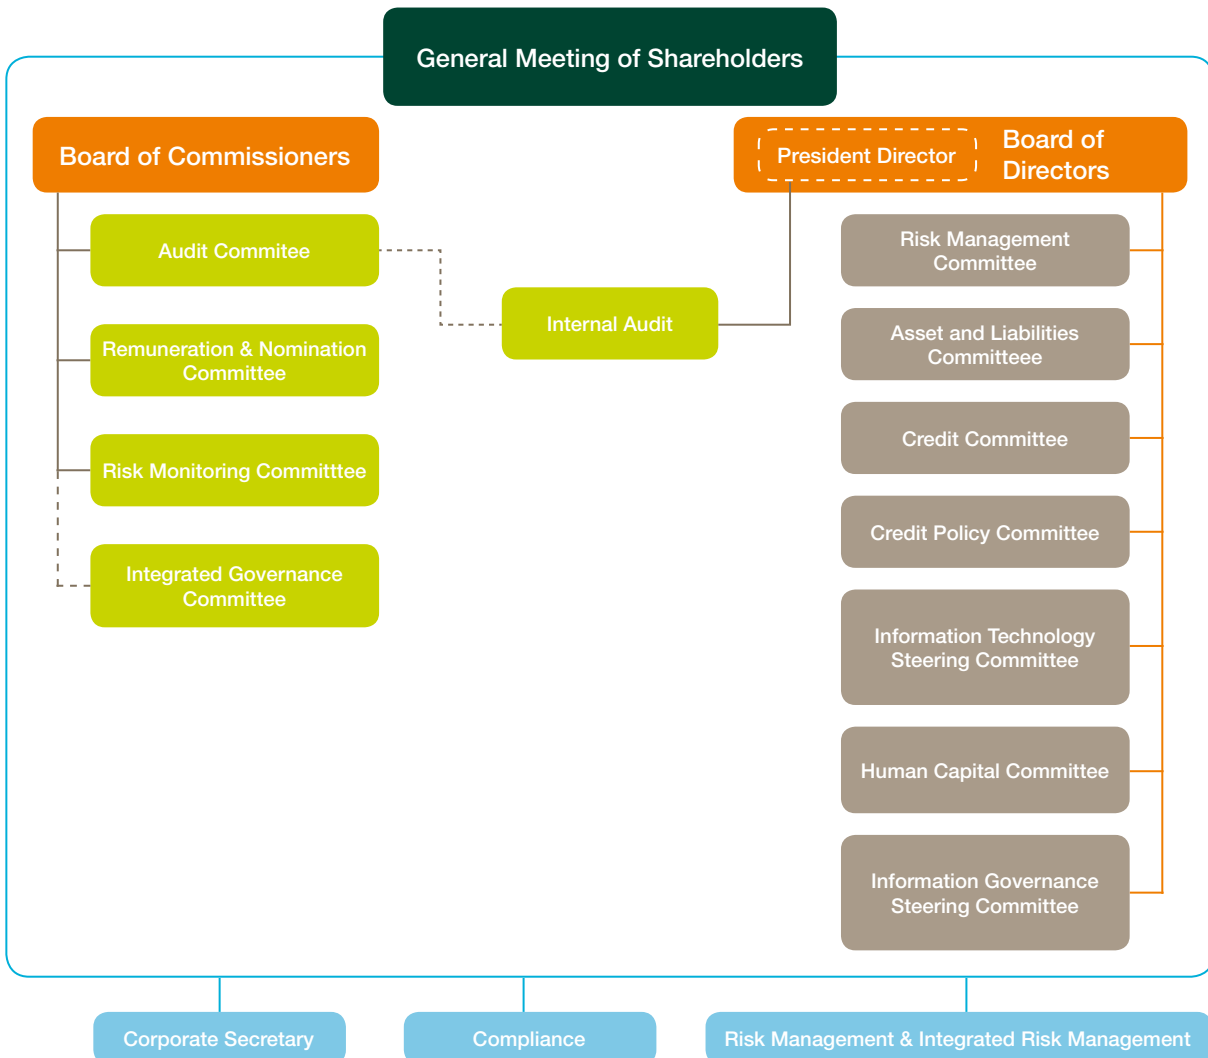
General Meeting of Shareholders

Board of Commissioners

President Director

Board of Directors

Audit Commitee

Internal Audit

Remuneration & Nomination Committee

Risk Monitoring Committtee

Integrated Governance Committee

Risk Management Committee

Asset and Liabilities Committeee

Credit Committee

Credit Policy Committee

Information Technology Steering Committee

Human Capital Committee

Information Governance Steering Committee

Corporate Secretary

Compliance

Risk Management & Integrated Risk Management